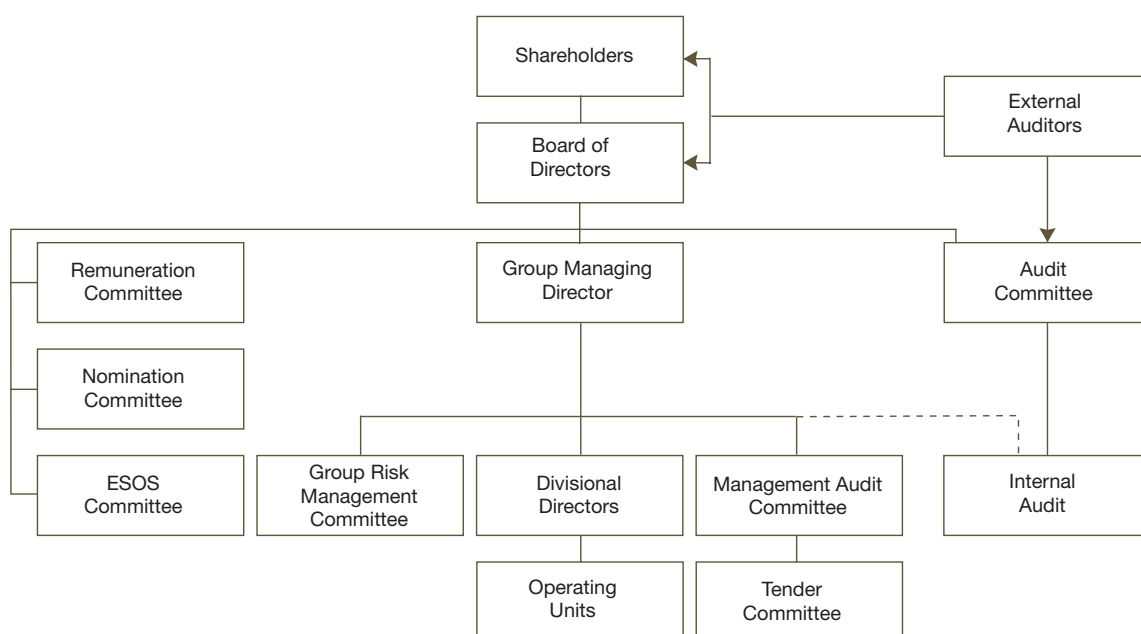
Shareholders

Board of Directors

External Auditors

Remuneration Committee

Group Managing Director

Audit Committee

Nomination Committee

ESOS Committee

Group Risk Management Committee

Divisional Directors

Management Audit Committee

Internal Audit

Operating Units

Tender Committee